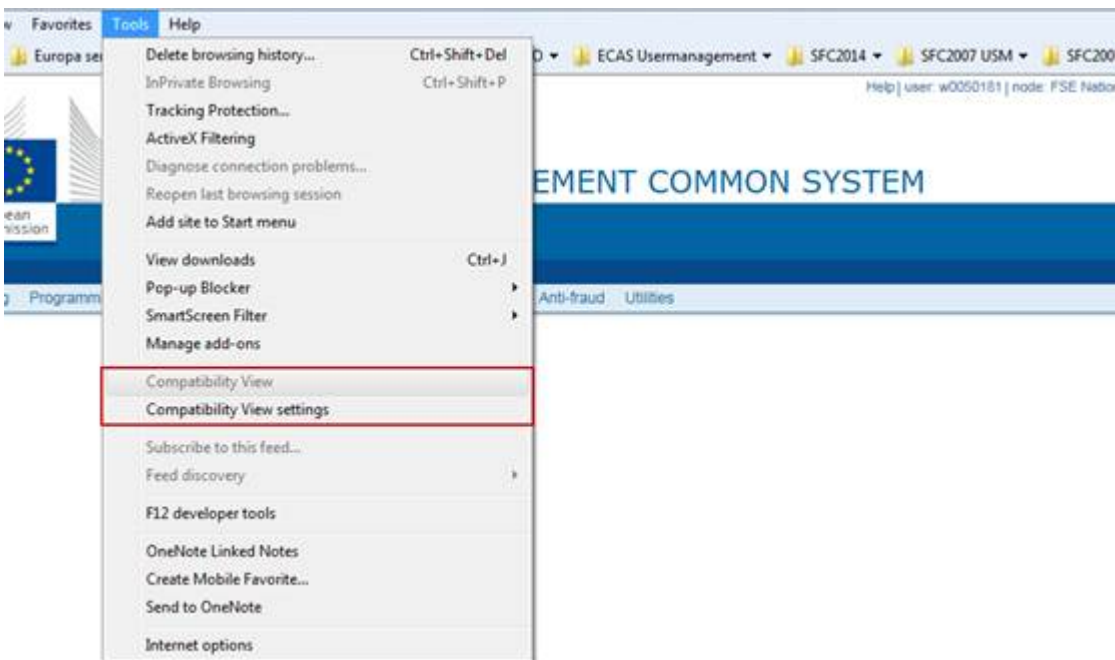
w Favorites Tools Help

Europa se

Delete browsing history... Ctrl+Shift+Del
InPrivate Browsing Ctrl+Shift+P
Tracking Protection...
ActiveX Filtering
Diagnose connection problems...
Reopen last browsing session
Add site to Start menu
View downloads Ctrl+J
Pop-up Blocker
SmartScreen Filter
Manage add-ons
Compatibility View
Compatibility View settings
Subscribe to this feed...
Feed discovery
F12 developer tools
OneNote Linked Notes
Create Mobile Favorite...
Send to OneNote
Internet options

D ▾ ECAS Usermanagement ▾ SFC2014 ▾ SFC2007 USM ▾ SFC200

Help | user: w0050181 | node: FSE Natio

EMENT COMMON SYSTEM

ean
nission

Programm

Anti-fraud Utilities